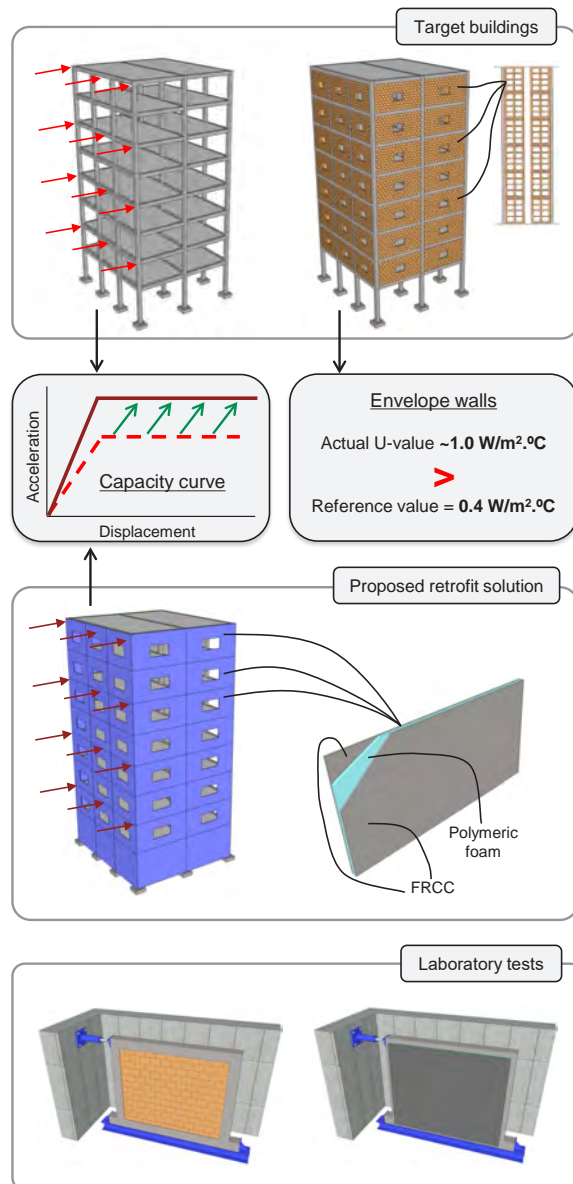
Target buildings

Acceleration

Capacity curve

Displacement

Envelope walls

Actual U-value **~1.0 W/m².ºC**

>

Reference value = **0.4 W/m².ºC**

Proposed retrofit solution

Polymeric foam

FRCC

Laboratory tests